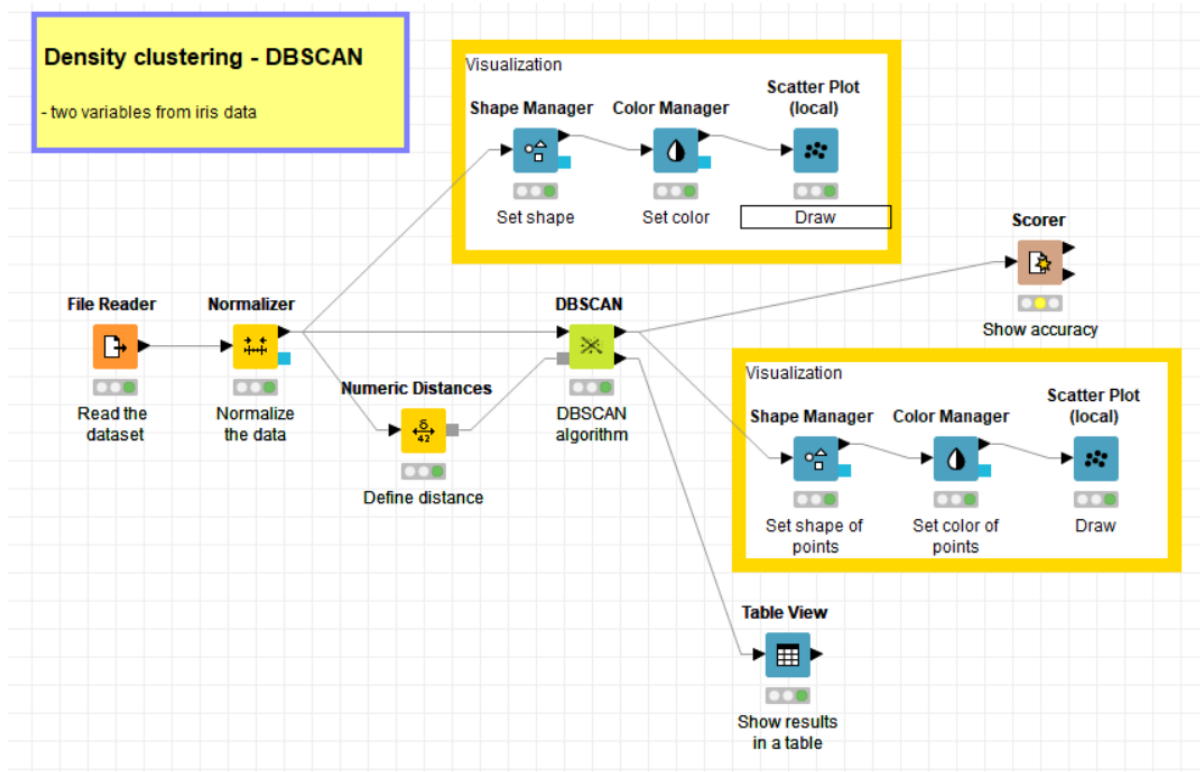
Density clustering - DBSCAN

- two variables from iris data

Visualization

Shape Manager

Set shape

Color Manager

Set color

Scatter Plot (local)

Draw

Scorer

Show accuracy

File Reader

Read the dataset

Normalizer

Normalize the data

DBSCAN

DBSCAN algorithm

Numeric Distances

Define distance

Visualization

Shape Manager

Set shape of points

Color Manager

Set color of points

Scatter Plot (local)

Draw

Table View

Show results in a table